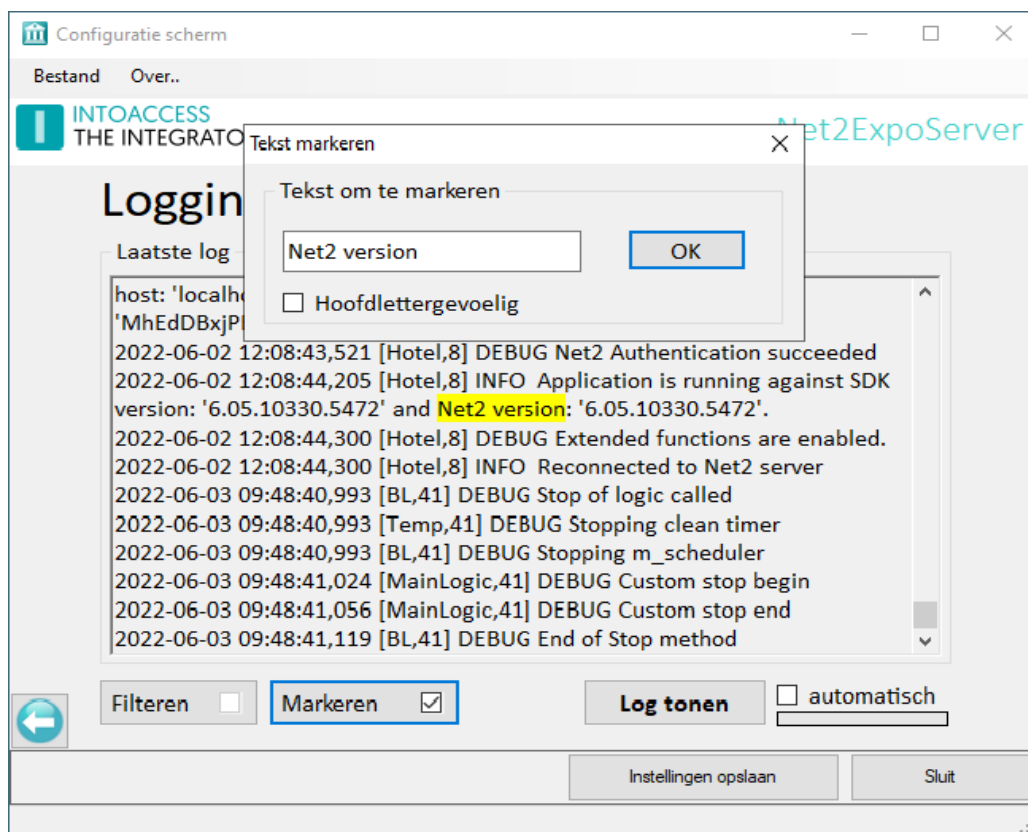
Configuratie scherm

Bestand Over..

INTOACCESS
THE INTEGRATO

Net2ExpoServer

Loggin

Laatste log

host: 'localh
'MhEdDBxjPl
2022-06-02 12:08:43,521 [Hotel,8] DEBUG Net2 Authentication succeeded
2022-06-02 12:08:44,205 [Hotel,8] INFO Application is running against SDK version: '6.05.10330.5472' and Net2 version: '6.05.10330.5472'.
2022-06-02 12:08:44,300 [Hotel,8] DEBUG Extended functions are enabled.
2022-06-02 12:08:44,300 [Hotel,8] INFO Reconnected to Net2 server
2022-06-03 09:48:40,993 [BL,41] DEBUG Stop of logic called
2022-06-03 09:48:40,993 [Temp,41] DEBUG Stopping clean timer
2022-06-03 09:48:40,993 [BL,41] DEBUG Stopping m_scheduler
2022-06-03 09:48:41,024 [MainLogic,41] DEBUG Custom stop begin
2022-06-03 09:48:41,056 [MainLogic,41] DEBUG Custom stop end
2022-06-03 09:48:41,119 [BL,41] DEBUG End of Stop method

Tekst markeren

Tekst om te markeren

Net2 version

OK

Hoofdlettergevoelig

Filteren

Markeren

Log tonen

automatisch

Instellingen opslaan

Sluit